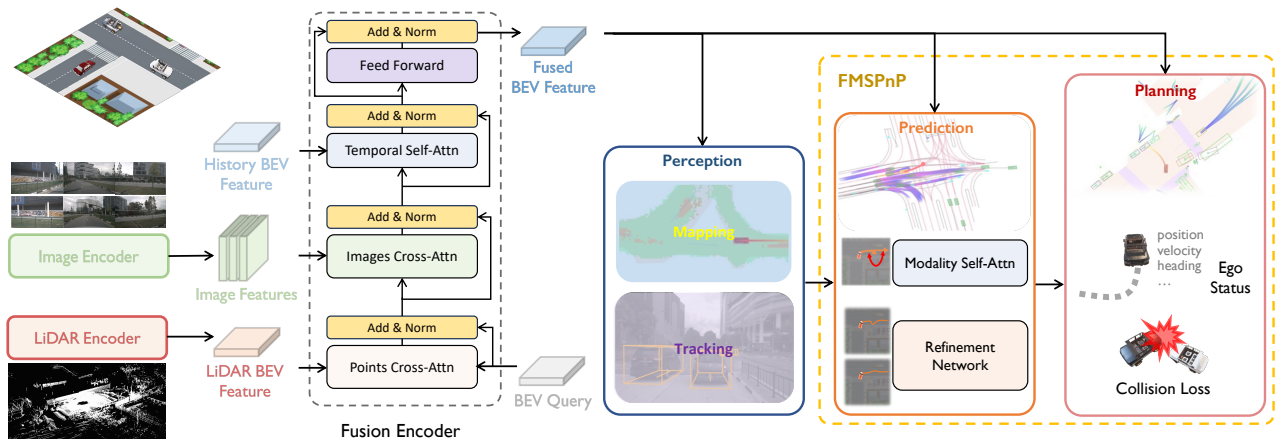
Add & Norm
Feed Forward
Add & Norm
Temporal Self-Attn
Add & Norm
Images Cross-Attn
Add & Norm
Points Cross-Attn
Fusion Encoder

Fused BEV Feature

History BEV Feature

Image Encoder

Image Features

LiDAR Encoder

LiDAR BEV Feature

BEV Query

Perception
Mapping
Tracking

FMSPnP
Prediction
Modality Self-Attn
Refinement Network

Planning
position
velocity
heading
...
Ego Status
Collision Loss